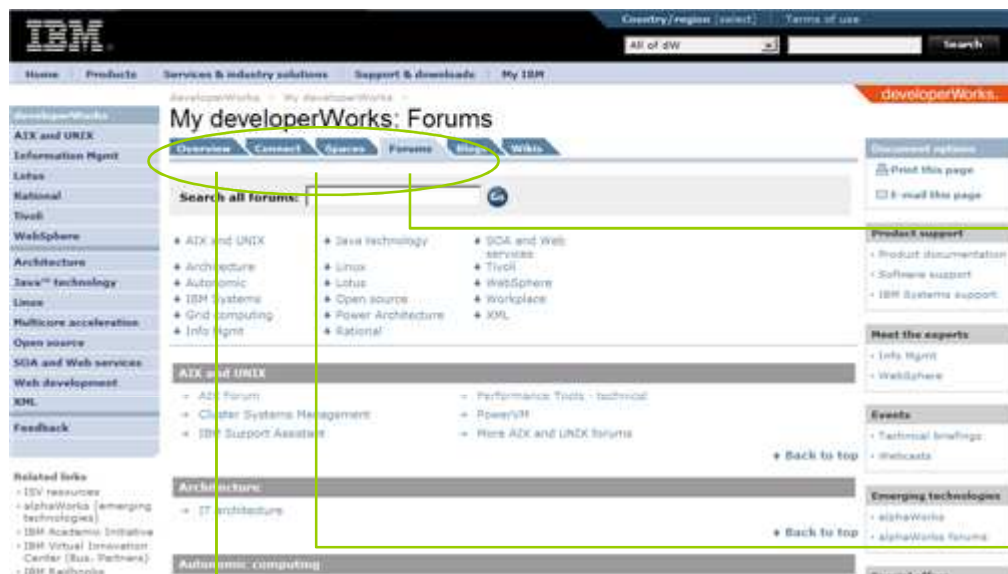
IBM.

Country/region [select] | Terms of use

All of dW

Search

Home | Products | Services & industry solutions | Support & downloads | My IBM

developerWorks

AIX and UNIX
Information Mgmt
Lotus
Rational
Tivoli
WebSphere
Architecture
Java™ technology
Linux
Multicore acceleration
Open source
SOA and Web services
Web development
XML
Feedback

Related links
- ISV resources
- alphaWorks (emerging technologies)
- IBM Academic Initiative
- IBM Virtual Innovation Center (Bus. Partners)
- IBM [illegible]

developerWorks > My developerWorks >

developerWorks.

My developerWorks: Forums

Overview | Connect | Spaces | Forums | Blogs | Wikis

Search all forums: Go

+ AIX and UNIX
+ Architecture
+ Autonomic
+ IBM Systems
+ Grid computing
+ Info Mgmt
+ Java technology
+ Linux
+ Lotus
+ Open source
+ Power Architecture
+ Rational
+ SOA and Web services
+ Tivoli
+ WebSphere
+ Workplace
+ XML

AIX and UNIX
- AIX Forum
- Cluster Systems Management
- IBM Support Assistant
- Performance Tools - technical
- PowerVM
- More AIX and UNIX forums

Back to top

Architecture
- IT architecture

Back to top

Autonomic computing

Document options
Print this page
E-mail this page

Product support
- Product documentation
- Software support
- IBM Systems support

Meet the experts
- Info Mgmt
- WebSphere

Events
- Technical briefings
- Webcasts

Emerging technologies
- alphaWorks
- alphaWorks forums